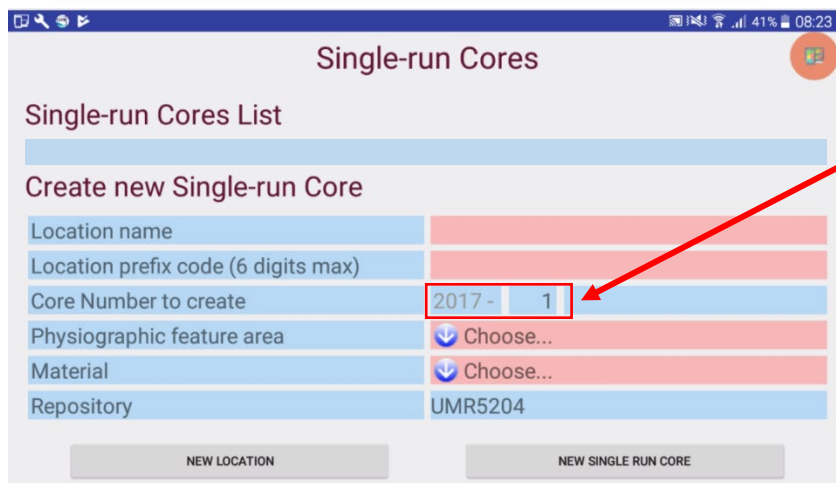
41% 08:23

Single-run Cores

Single-run Cores List

Create new Single-run Core

| | |
|---|---|
| Location name | |
| Location prefix code (6 digits max) | |
| Core Number to create | 2017 - 1 |
| Physiographic feature area | Choose... |
| Material | Choose... |
| Repository | UMR5204 |

NEW LOCATION

NEW SINGLE RUN CORE